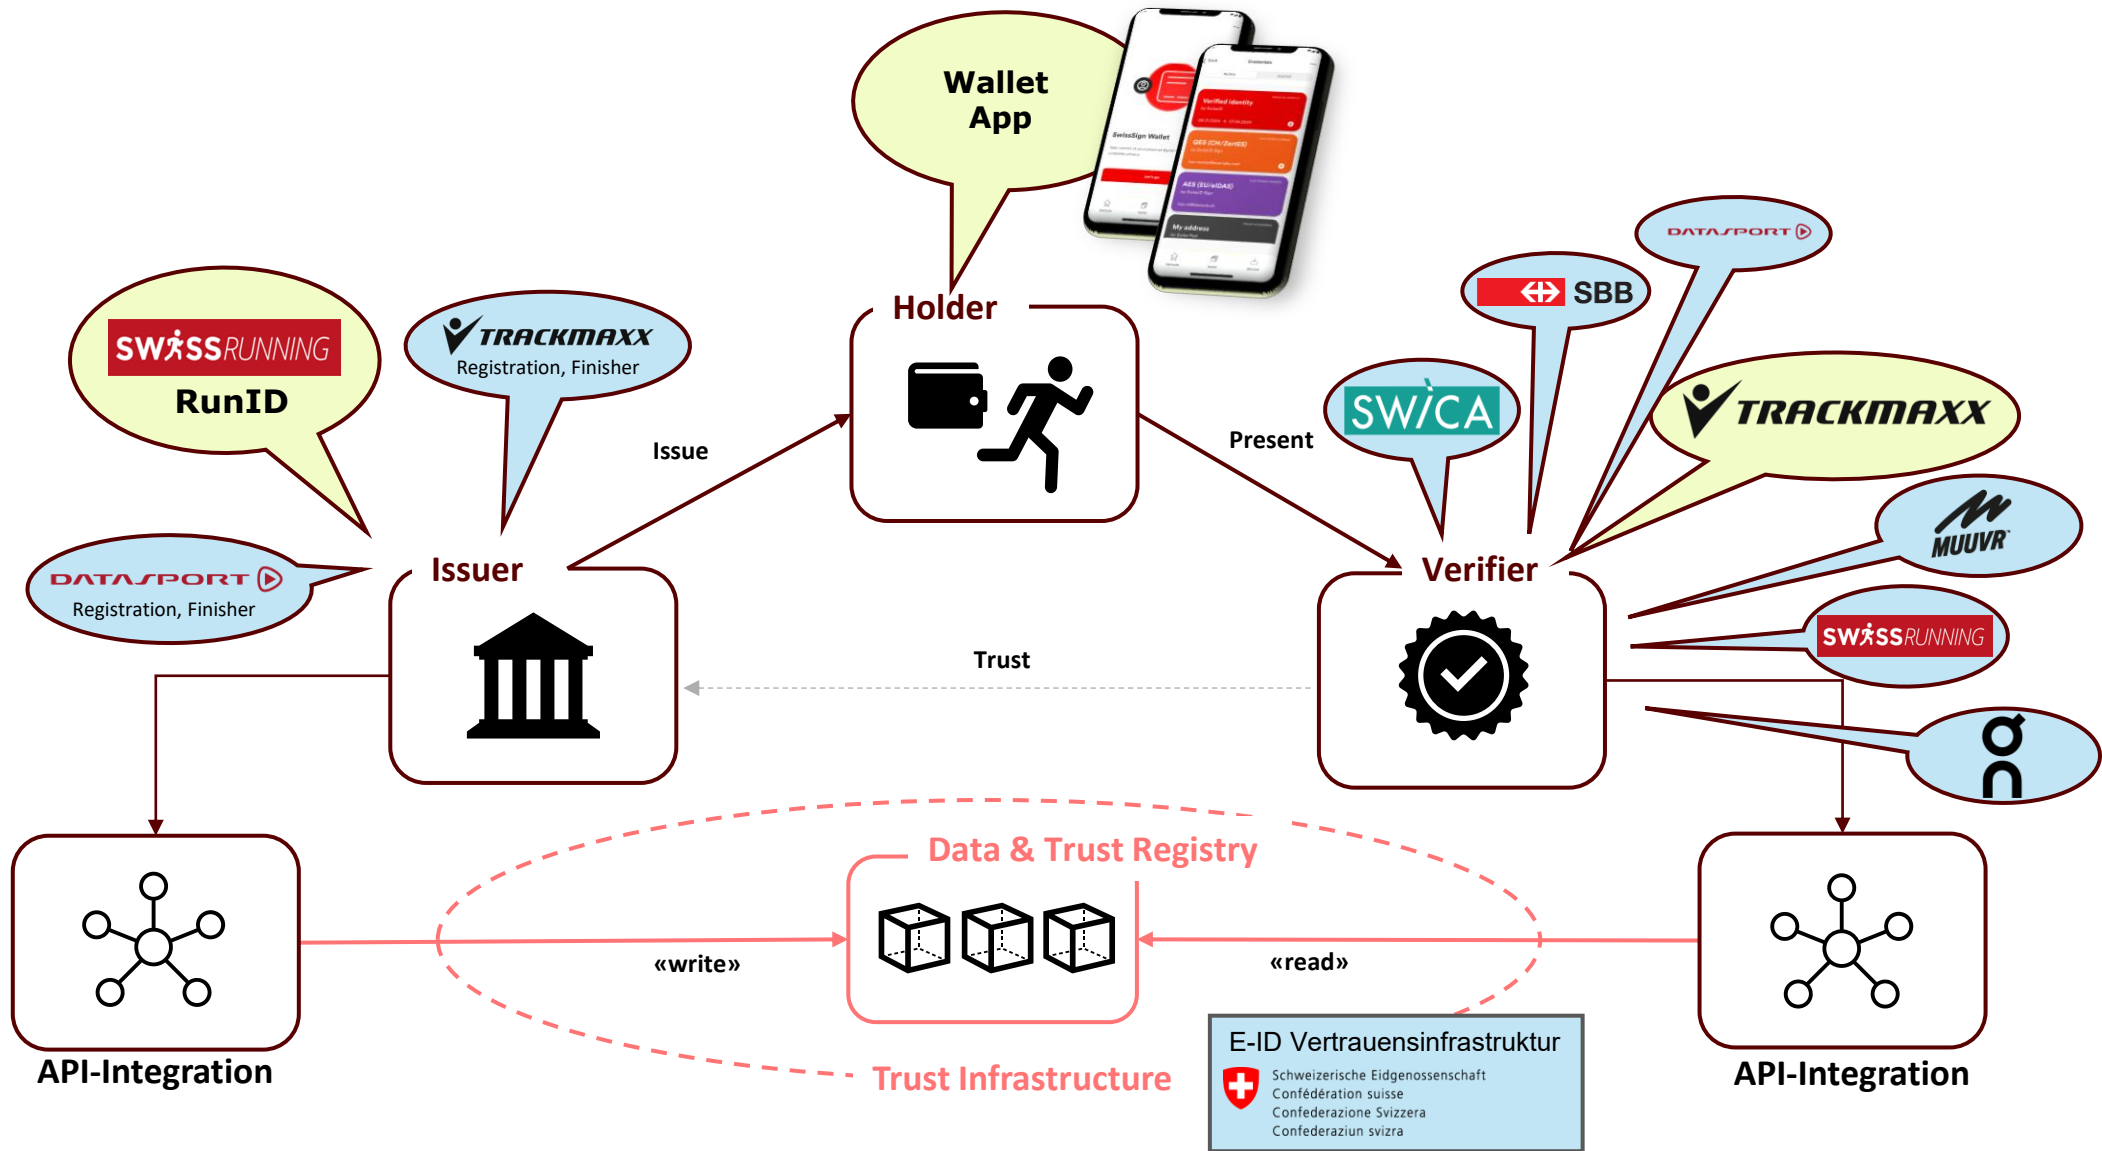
Wallet App

Holder

SWISSRUNNING

RunID

TRACKMAXX
Registration, Finisher

Issue

Present

DATASPORT

SBB

SWICA

TRACKMAXX

MUUVR

DATASPORT
Registration, Finisher

Issuer

Verifier

SWISSRUNNING

Trust

Data & Trust Registry

«write»

«read»

API-Integration

Trust Infrastructure

E-ID Vertrauensinfrastruktur
Schweizerische Eidgenossenschaft
Confédération suisse
Confederazione Svizzera
Confederaziun svizra

API-Integration